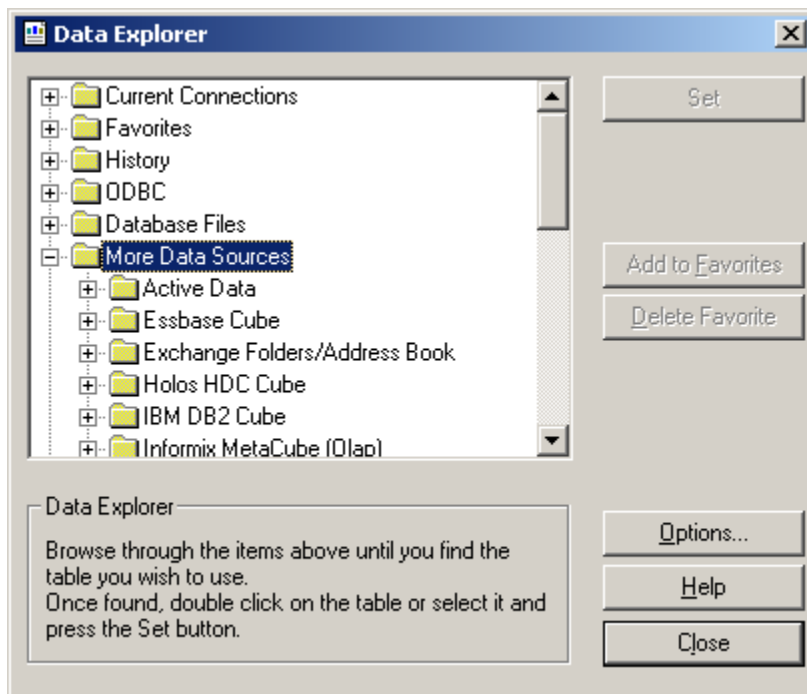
Data Explorer

Current Connections
Favorites
History
ODBC
Database Files
More Data Sources
Active Data
Essbase Cube
Exchange Folders/Address Book
Holos HDC Cube
IBM DB2 Cube
Informix MetaCube (Olap)

Set

Add to Favorites

Delete Favorite

Data Explorer

Browse through the items above until you find the table you wish to use.
Once found, double click on the table or select it and press the Set button.

Options...

Help

Close